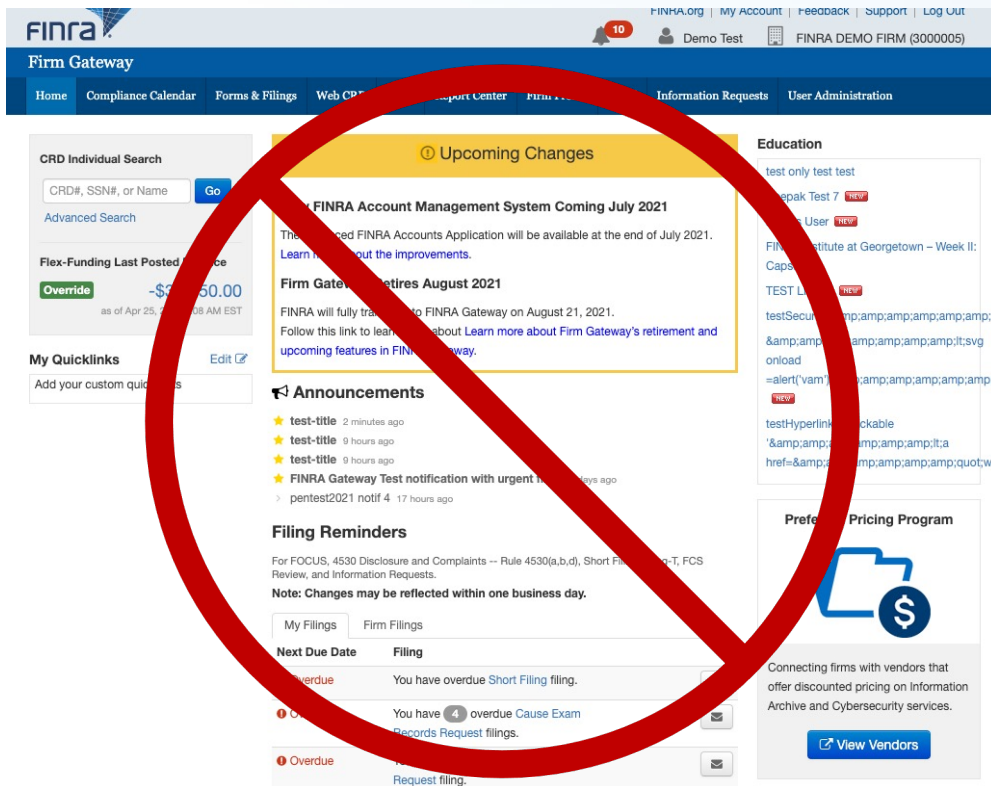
FINRA.org | My Account | Feedback | Support | Log Out

FINRA

10

Demo Test

FINRA DEMO FIRM (3000005)

Firm Gateway

Home | Compliance Calendar | Forms & Filings | Web CR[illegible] | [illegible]eport Center | Firm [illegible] | Information Requests | User Administration

CRD Individual Search

CRD#, SSN#, or Name

Go

Advanced Search

Flex-Funding Last Posted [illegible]

Override

-$3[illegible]50.00

as of Apr 25, 2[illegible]08 AM EST

My Quicklinks

Edit

Add your custom quic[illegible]s

Upcoming Changes

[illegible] FINRA Account Management System Coming July 2021

The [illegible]ced FINRA Accounts Application will be available at the end of July 2021. Learn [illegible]out the improvements.

Firm Gatew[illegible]etires August 2021

FINRA will fully tra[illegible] to FINRA Gateway on August 21, 2021. Follow this link to lear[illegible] about Learn more about Firm Gateway's retirement and upcoming features in FIN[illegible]way.

Announcements

test-title 2 minutes ago

test-title 9 hours ago

test-title 9 hours ago

FINRA Gateway Test notification with urgent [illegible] days ago

pentest2021 notif 4 17 hours ago

Filing Reminders

For FOCUS, 4530 Disclosure and Complaints -- Rule 4530(a,b,d), Short Fil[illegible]g-T, FCS Review, and Information Requests.

Note: Changes may be reflected within one business day.

My Filings | Firm Filings

| Next Due Date | Filing |
|---|---|
| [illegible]Overdue | You have overdue Short Filing filing. |
| O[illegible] | You have 4 overdue Cause Exam Records Request filings. |
| Overdue | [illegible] Request filing. |

Education

test only test test

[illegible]epak Test 7 NEW

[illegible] User NEW

FIN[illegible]nstitute at Georgetown – Week II: Caps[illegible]

TEST L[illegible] NEW

testSecu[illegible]mp;amp;amp;amp;amp;amp;

&amp;amp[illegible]amp;amp;amp;amp;lt;svg onload =alert('vam')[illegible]amp;amp;amp;amp;amp NEW

testHyperlin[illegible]ckable '&amp;amp;a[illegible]amp;amp;lt;a href=&amp;a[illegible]amp;amp;amp;quot;w

Prefe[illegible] Pricing Program

Connecting firms with vendors that offer discounted pricing on Information Archive and Cybersecurity services.

View Vendors